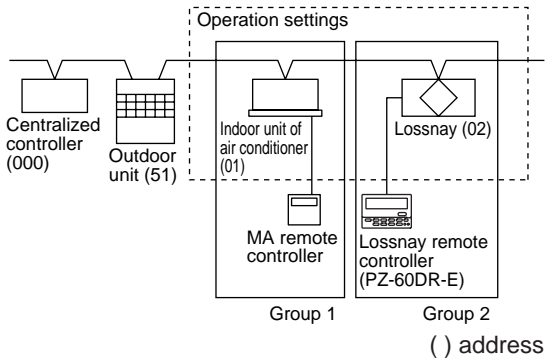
Operation settings

Centralized controller (000)

Outdoor unit (51)

Indoor unit of air conditioner (01)

MA remote controller

Lossnay (02)

Lossnay remote controller (PZ-60DR-E)

Group 1

Group 2

( ) address